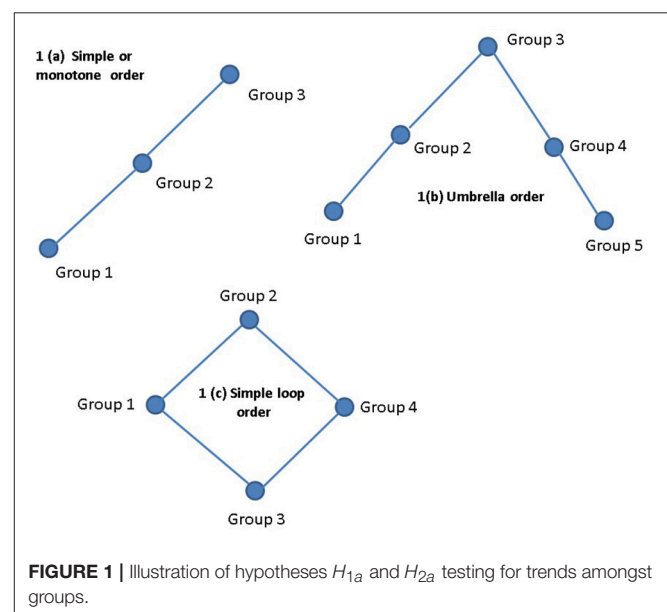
1 (a) Simple or monotone order

Group 3

Group 2

Group 1

Group 3

Group 2

Group 4

1(b) Umbrella order

Group 1

Group 5

Group 2

Group 1

1 (c) Simple loop order

Group 4

Group 3

**FIGURE 1 |** Illustration of hypotheses $H_{1a}$ and $H_{2a}$ testing for trends amongst groups.